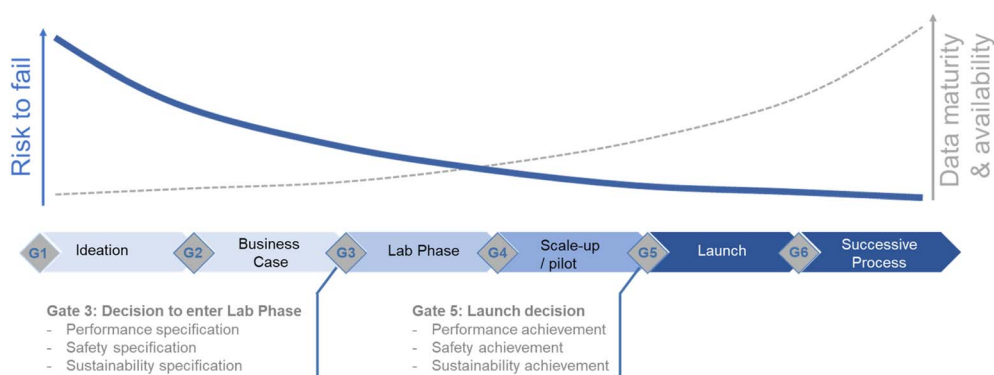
Risk to fail

Data maturity & availability

G1 Ideation G2 Business Case G3 Lab Phase G4 Scale-up / pilot G5 Launch G6 Successive Process

Gate 3: Decision to enter Lab Phase
- Performance specification
- Safety specification
- Sustainability specification

Gate 5: Launch decision
- Performance achievement
- Safety achievement
- Sustainability achievement